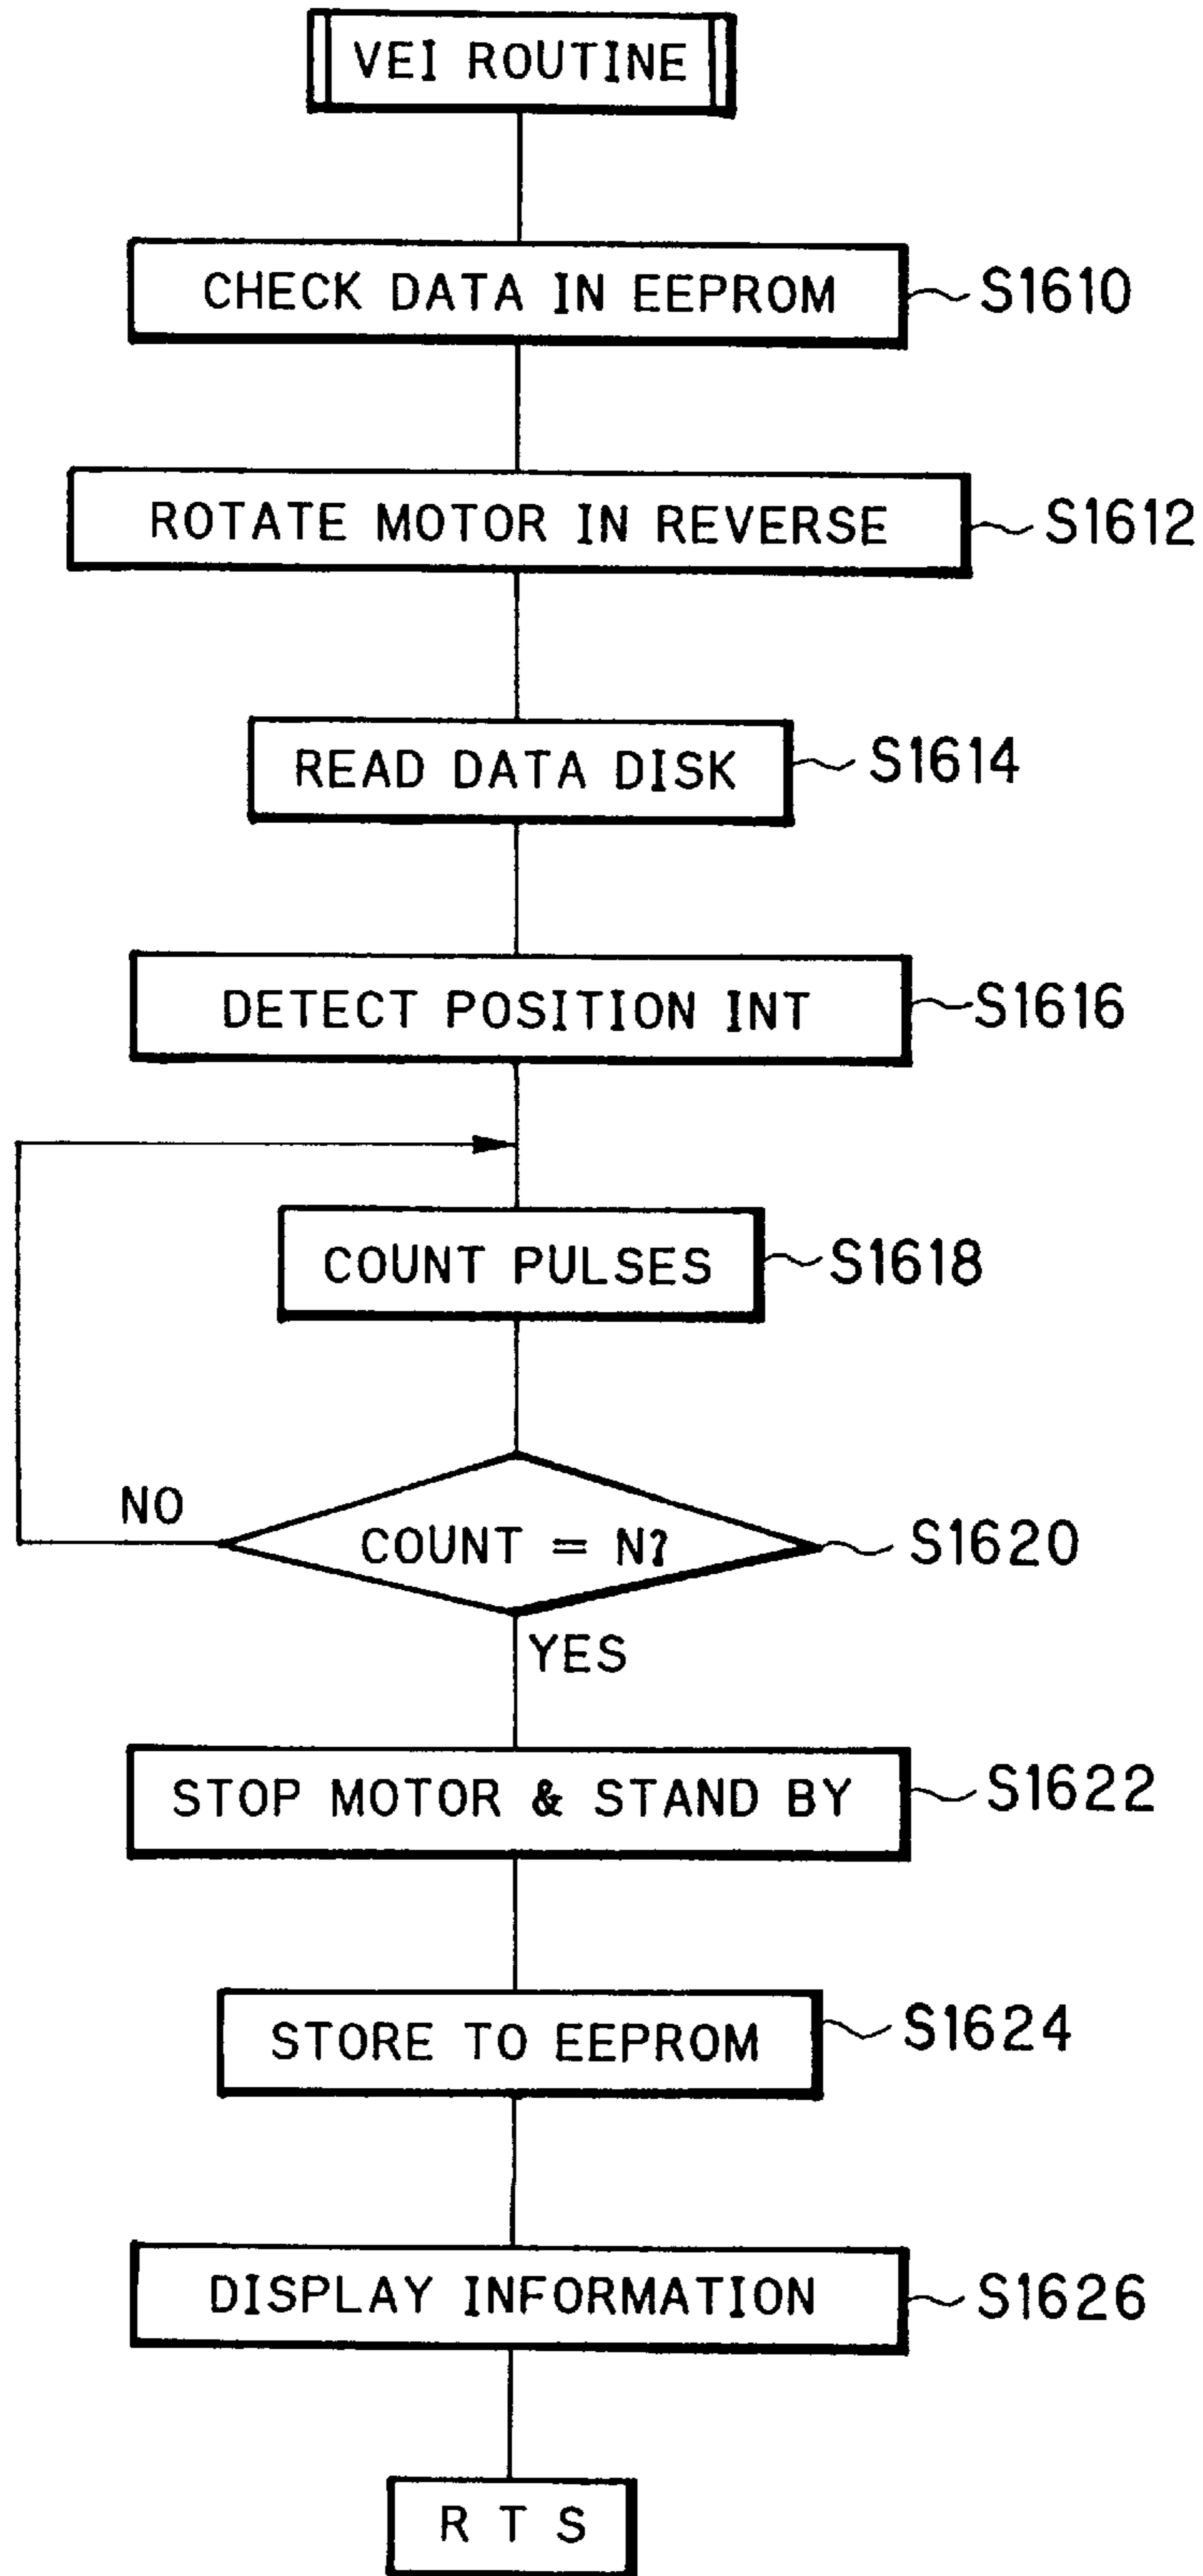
VEI ROUTINE

CHECK DATA IN EEPROM S1610

ROTATE MOTOR IN REVERSE S1612

READ DATA DISK S1614

DETECT POSITION INT S1616

COUNT PULSES S1618

COUNT = N? S1620

NO

YES

STOP MOTOR & STAND BY S1622

STORE TO EEPROM S1624

DISPLAY INFORMATION S1626

R T S